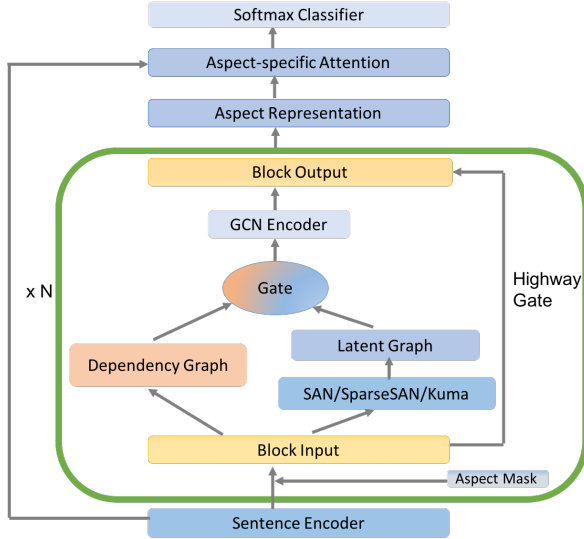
Softmax Classifier

Aspect-specific Attention

Aspect Representation

Block Output

GCN Encoder

Gate

Dependency Graph

Latent Graph

SAN/SparseSAN/Kuma

Block Input

x N

Highway Gate

Aspect Mask

Sentence Encoder